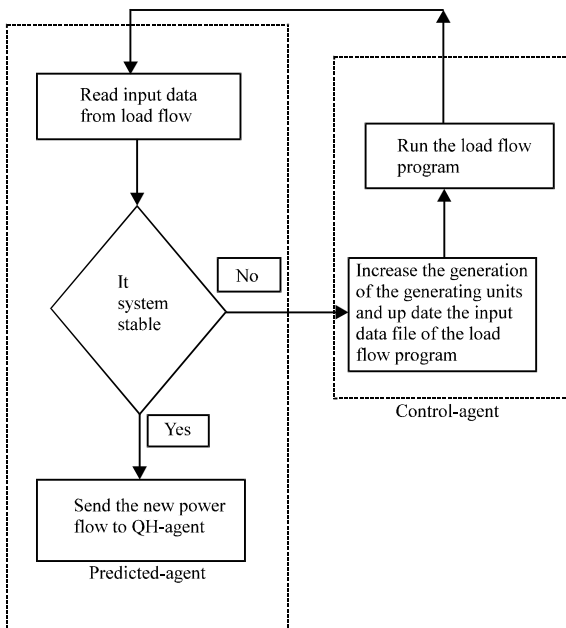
Read input data from load flow

It system stable

No

Yes

Send the new power flow to QH-agent

Predicted-agent

Run the load flow program

Increase the generation of the generating units and up date the input data file of the load flow program

Control-agent